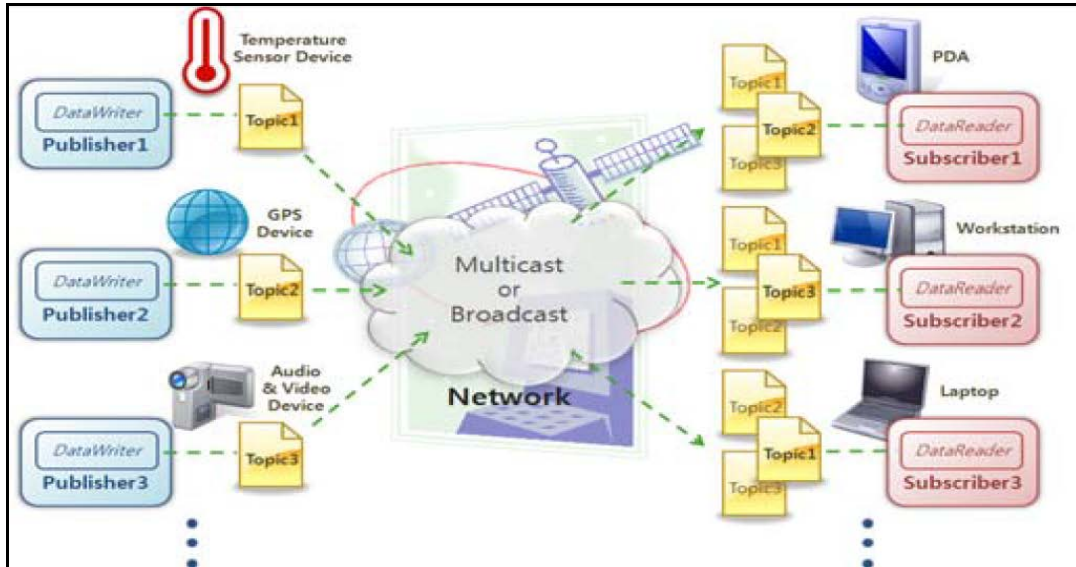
Temperature Sensor Device

DataWriter
Publisher1

Topic1

GPS Device

DataWriter
Publisher2

Topic2

Audio & Video Device

DataWriter
Publisher3

Topic3

Multicast or Broadcast

Network

PDA

Topic1
Topic2
Topic3

DataReader
Subscriber1

Workstation

Topic1
Topic3
Topic2

DataReader
Subscriber2

Laptop

Topic2
Topic1
Topic3

DataReader
Subscriber3